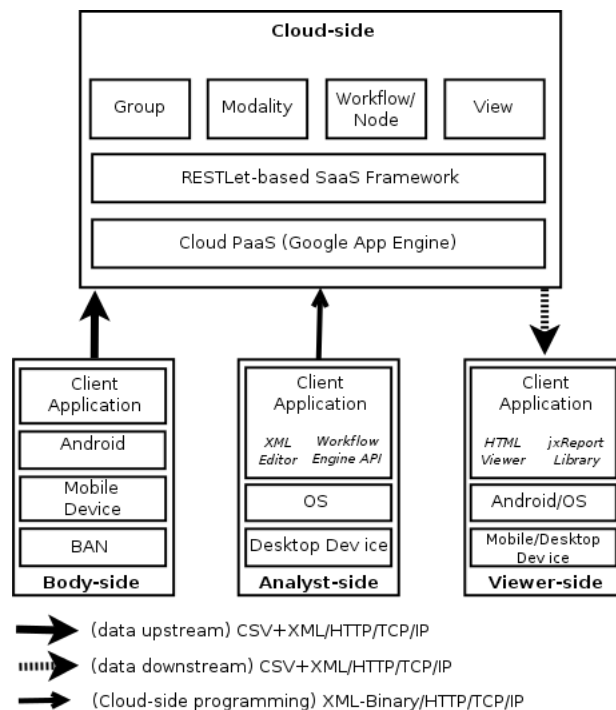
Cloud-side

Group

Modality

Workflow/ Node

View

RESTLet-based SaaS Framework

Cloud PaaS (Google App Engine)

Client Application

Android

Mobile Device

BAN

Body-side

Client Application

XML Editor

Workflow Engine API

OS

Desktop Dev ice

Analyst-side

Client Application

HTML Viewer

jxReport Library

Android/OS

Mobile/Desktop Dev ice

Viewer-side

(data upstream) CSV+XML/HTTP/TCP/IP

(data downstream) CSV+XML/HTTP/TCP/IP

(Cloud-side programming) XML-Binary/HTTP/TCP/IP